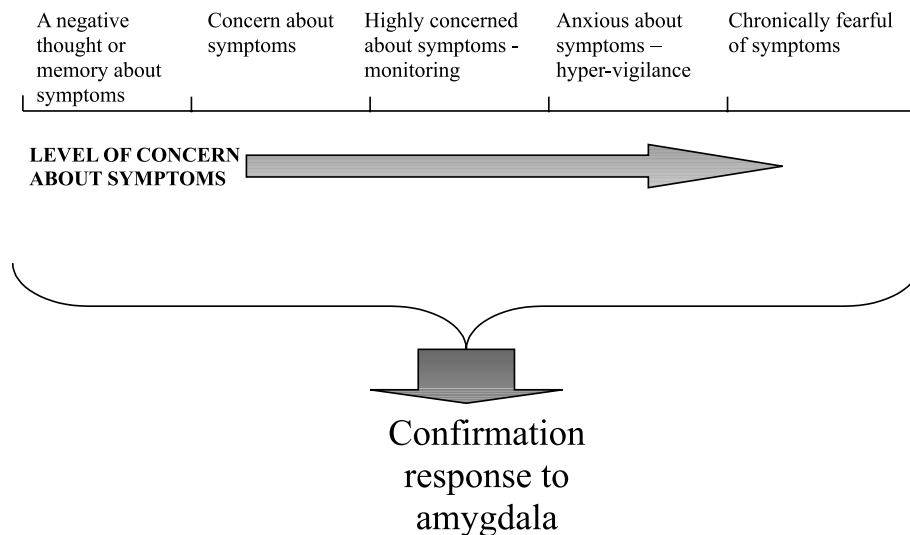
A negative thought or memory about symptoms

Concern about symptoms

Highly concerned about symptoms - monitoring

Anxious about symptoms – hyper-vigilance

Chronically fearful of symptoms

LEVEL OF CONCERN ABOUT SYMPTOMS

Confirmation response to amygdala